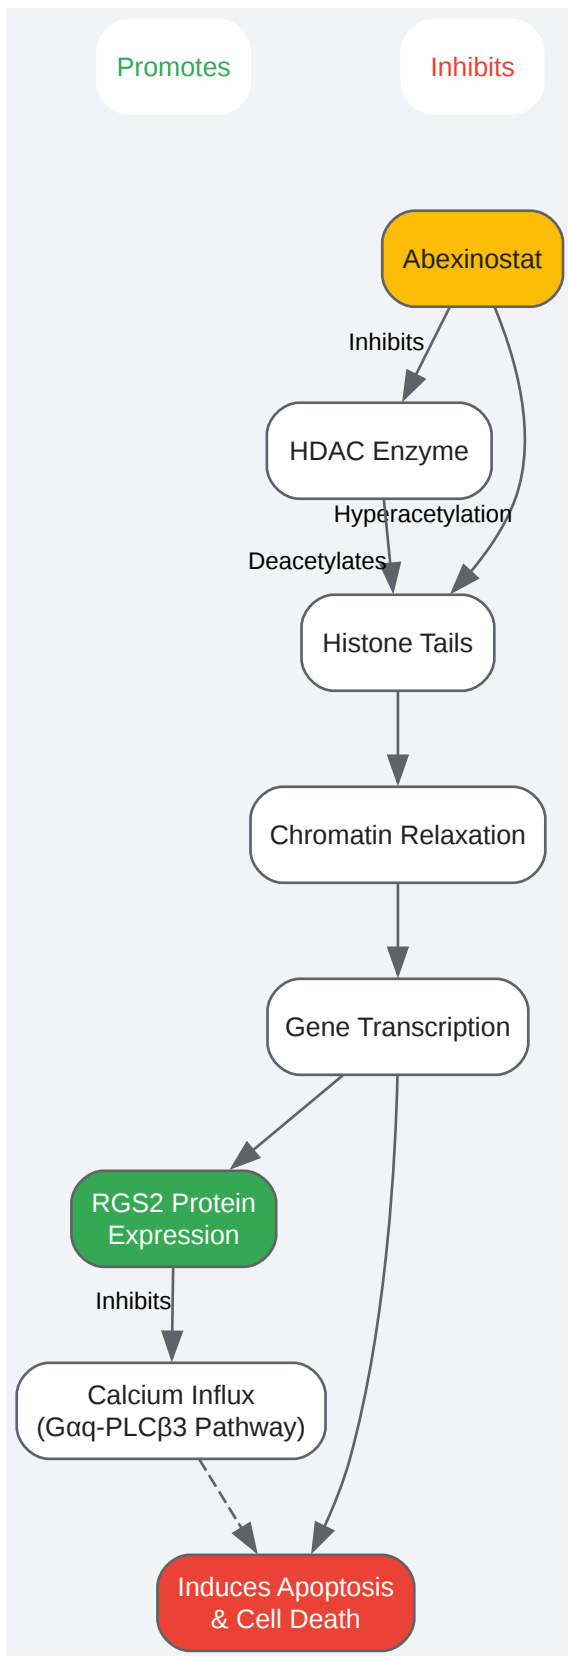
Promotes

Inhibits

Abexinostat

Inhibits

HDAC Enzyme

Hyperacetylation

Deacetylates

Histone Tails

Chromatin Relaxation

Gene Transcription

RGS2 Protein Expression

Inhibits

Calcium Influx (Gαq-PLCβ3 Pathway)

Induces Apoptosis & Cell Death